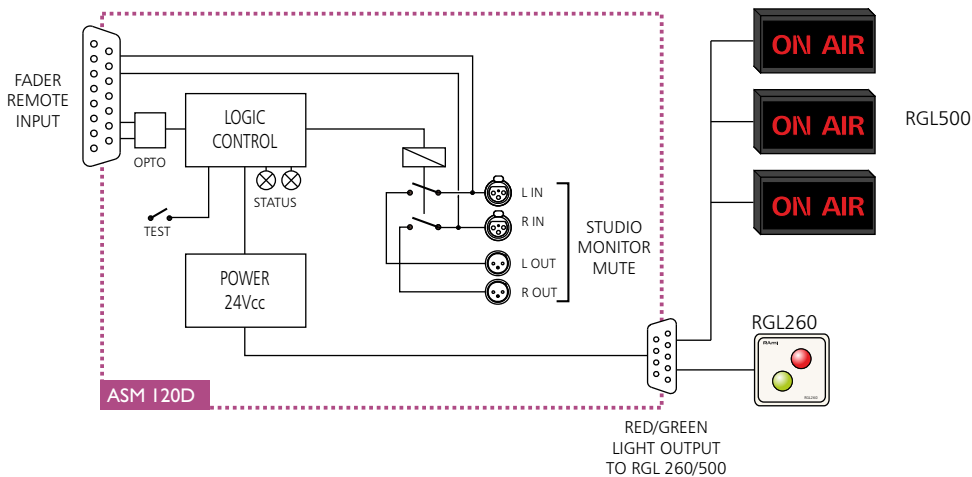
FADER REMOTE INPUT

OPTO

LOGIC CONTROL

STATUS

TEST

POWER 24Vcc

L IN

R IN

L OUT

R OUT

STUDIO MONITOR MUTE

ASM 120D

ON AIR

ON AIR

ON AIR

RGL500

RGL260

RGL260

RED/GREEN LIGHT OUTPUT TO RGL 260/500